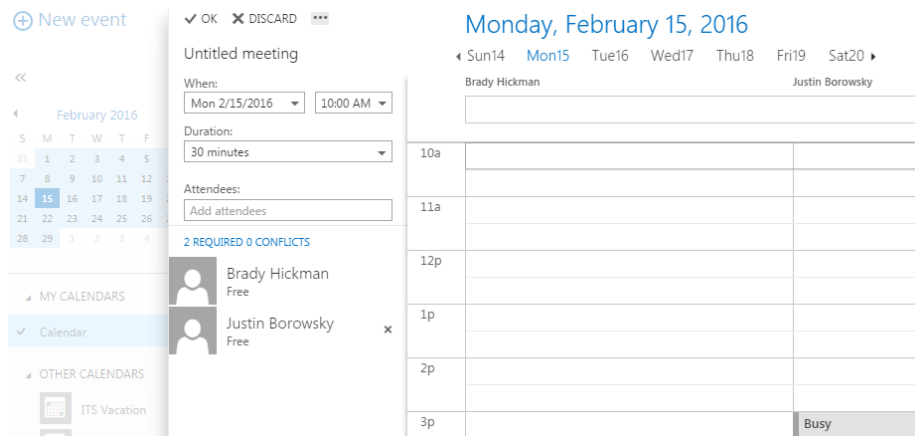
New event

«

February 2016

| S | M | T | W | T | F |
|---|---|---|---|---|---|
| 31 | 1 | 2 | 3 | 4 | 5 |
| 7 | 8 | 9 | 10 | 11 | 12 |
| 14 | 15 | 16 | 17 | 18 | 19 |
| 21 | 22 | 23 | 24 | 25 | 26 |
| 28 | 29 | 1 | 2 | 3 | 4 |

MY CALENDARS

Calendar

OTHER CALENDARS

ITS Vacation

✓ OK ✕ DISCARD ···

Untitled meeting

When:

Mon 2/15/2016 ▾ 10:00 AM ▾

Duration:

30 minutes ▾

Attendees:

Add attendees

2 REQUIRED 0 CONFLICTS

Brady Hickman
Free

Justin Borowsky
Free
×

Monday, February 15, 2016

◂ Sun14 Mon15 Tue16 Wed17 Thu18 Fri19 Sat20 ▸

Brady Hickman

Justin Borowsky

10a

11a

12p

1p

2p

3p

Busy